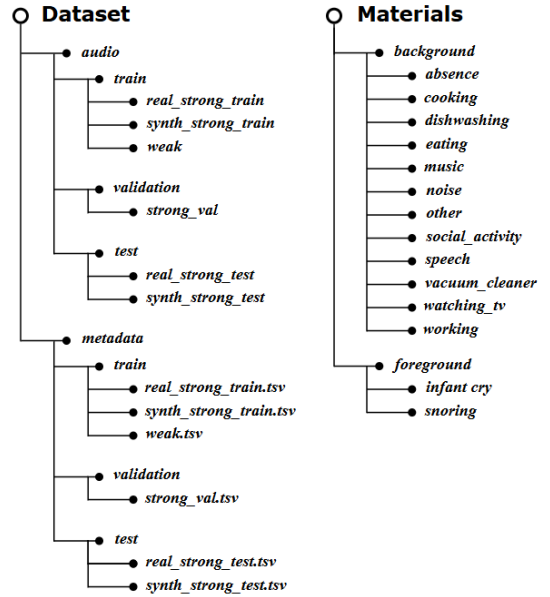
Dataset

audio

train

real_strong_train

synth_strong_train

weak

validation

strong_val

test

real_strong_test

synth_strong_test

metadata

train

real_strong_train.tsv

synth_strong_train.tsv

weak.tsv

validation

strong_val.tsv

test

real_strong_test.tsv

synth_strong_test.tsv

Materials

background

absence

cooking

dishwashing

eating

music

noise

other

social_activity

speech

vacuum_cleaner

watching_tv

working

foreground

infant cry

snoring